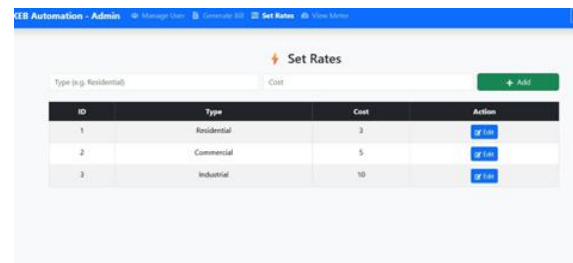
KEB Automation - Admin Manage Users Generate Bill Set Rates View Meter

Set Rates

Type (e.g. Residential)

Cost

+ Add

| ID | Type | Cost | Action |
|---|---|---|---|
| 1 | Residential | 3 | Edit |
| 2 | Commercial | 5 | Edit |
| 3 | Industrial | 10 | Edit |